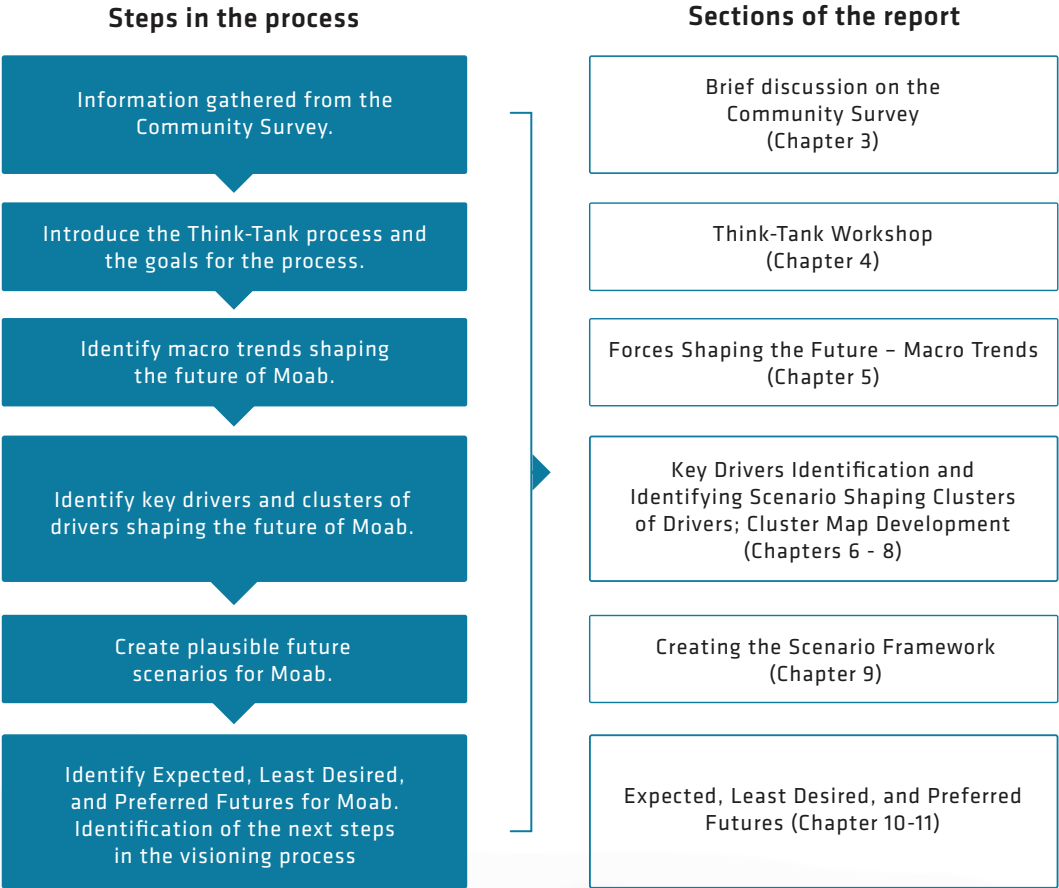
Steps in the process

Information gathered from the Community Survey.

Introduce the Think-Tank process and the goals for the process.

Identify macro trends shaping the future of Moab.

Identify key drivers and clusters of drivers shaping the future of Moab.

Create plausible future scenarios for Moab.

Identify Expected, Least Desired, and Preferred Futures for Moab. Identification of the next steps in the visioning process

Sections of the report

Brief discussion on the Community Survey (Chapter 3)

Think-Tank Workshop (Chapter 4)

Forces Shaping the Future – Macro Trends (Chapter 5)

Key Drivers Identification and Identifying Scenario Shaping Clusters of Drivers; Cluster Map Development (Chapters 6 - 8)

Creating the Scenario Framework (Chapter 9)

Expected, Least Desired, and Preferred Futures (Chapter 10-11)